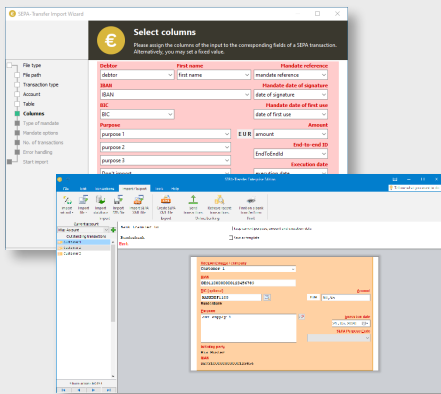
SEPA-Transfer Import Wizard

Select columns

Please assign the columns of the input to the corresponding fields of a SEPA transaction. Alternatively, you may set a fixed value.

File type
File path
Transaction type
Account
Table
Columns
Type of mandate
Mandate options
No. of transactions
Error handling
Start import

| Debtor | First name | Mandate reference |
|---|---|---|
| debtor | first name | mandate reference |
| IBAN | | Mandate date of signature |
| IBAN | | date of signature |
| BIC | | Mandate date of first use |
| BIC | | date of first use |
| Purpose | | Amount |
| purpose 1 | EUR | amount |
| purpose 2 | | End-to-end ID |
| | | EndToEndId |
| purpose 3 | | Execution date |

SEPA-Transfer Software Online

File Edit Transactions Import/Export View Help

Current transactions

Customer 1

Amount

Purpose

Execution date